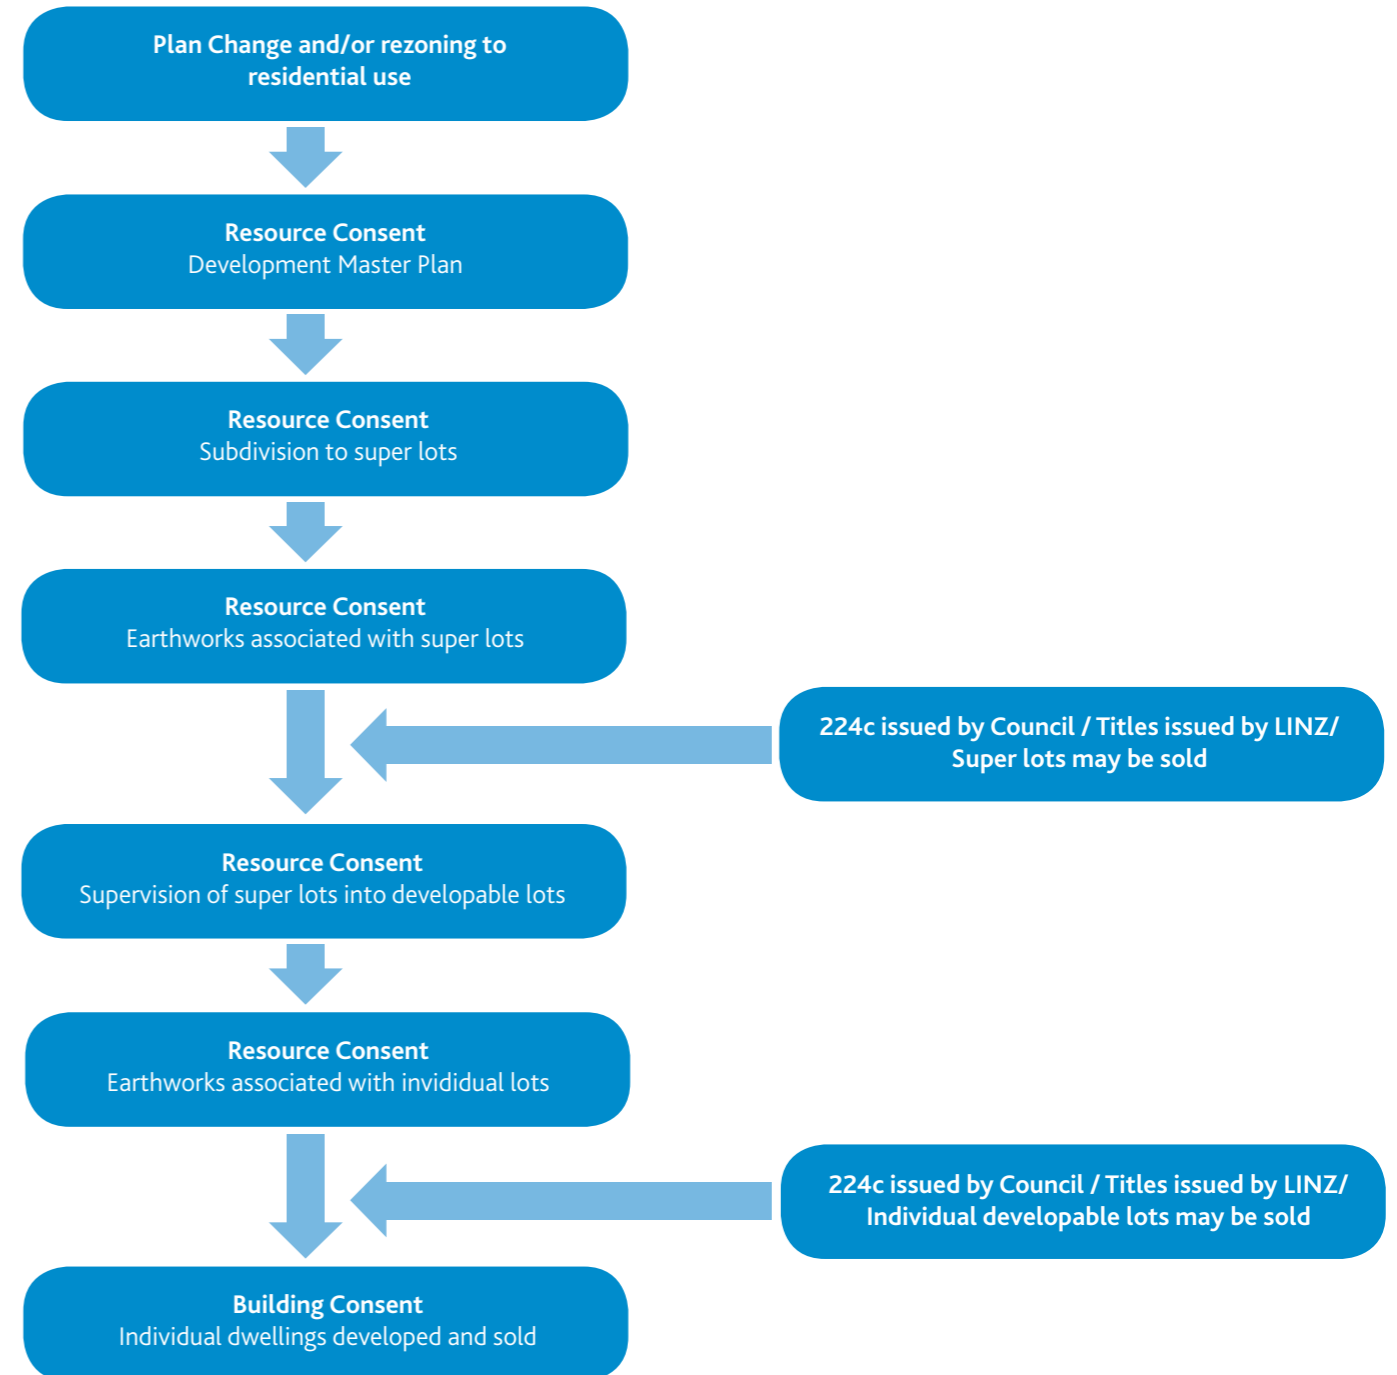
Plan Change and/or rezoning to residential use

Resource Consent
Development Master Plan

Resource Consent
Subdivision to super lots

Resource Consent
Earthworks associated with super lots

224c issued by Council / Titles issued by LINZ/ Super lots may be sold

Resource Consent
Supervision of super lots into developable lots

Resource Consent
Earthworks associated with invidiual lots

224c issued by Council / Titles issued by LINZ/ Individual developable lots may be sold

Building Consent
Individual dwellings developed and sold